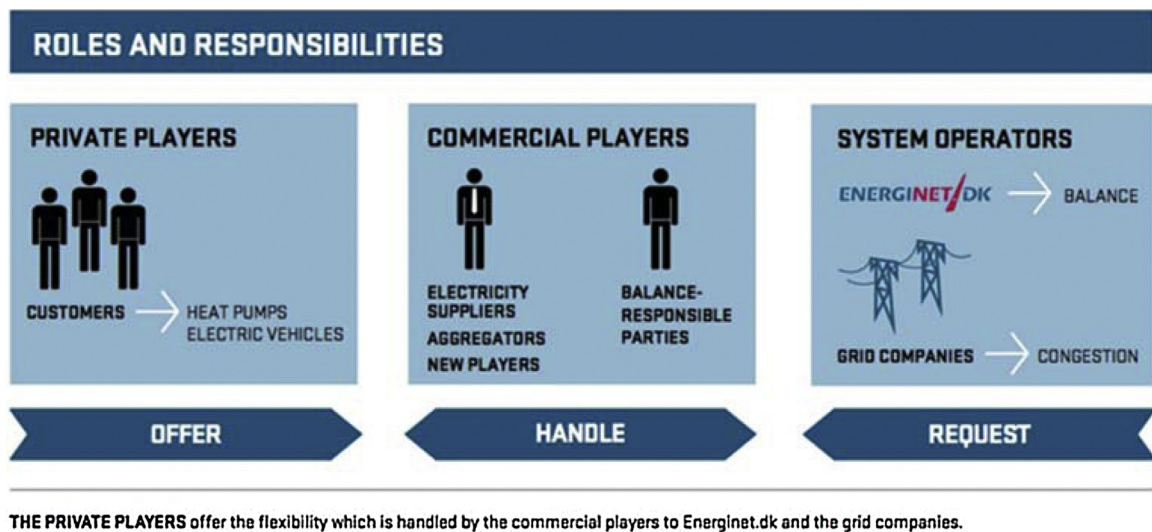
ROLES AND RESPONSIBILITIES

PRIVATE PLAYERS

CUSTOMERS → HEAT PUMPS ELECTRIC VEHICLES

COMMERCIAL PLAYERS

ELECTRICITY SUPPLIERS
AGGREGATORS
NEW PLAYERS

BALANCE-RESPONSIBLE PARTIES

SYSTEM OPERATORS

ENERGINET.DK → BALANCE

GRID COMPANIES → CONGESTION

OFFER

HANDLE

REQUEST

THE PRIVATE PLAYERS offer the flexibility which is handled by the commercial players to Energinet.dk and the grid companies.